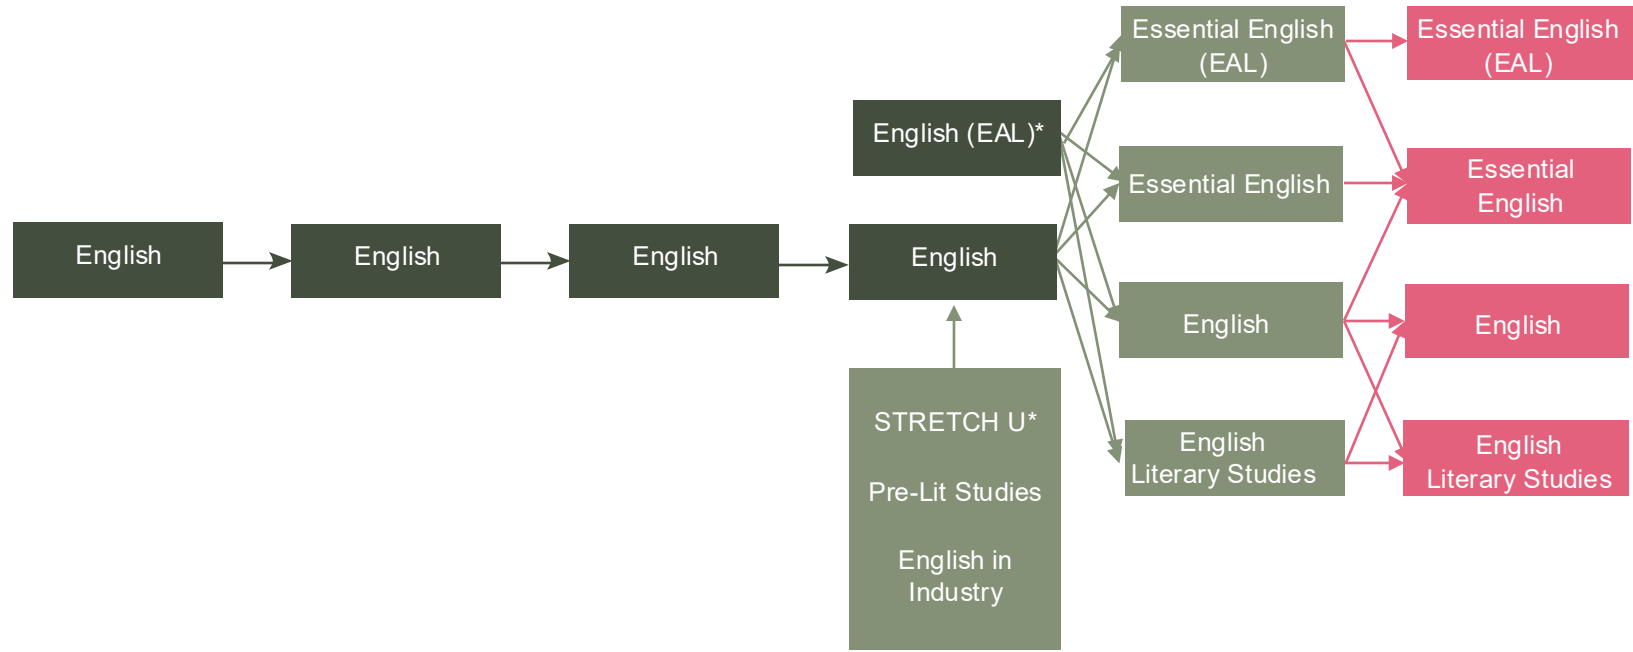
English

English

English

English (EAL)*

English

STRETCH U*

Pre-Lit Studies

English in Industry

Essential English (EAL)

Essential English

English

English Literary Studies

Essential English (EAL)

Essential English

English

English Literary Studies